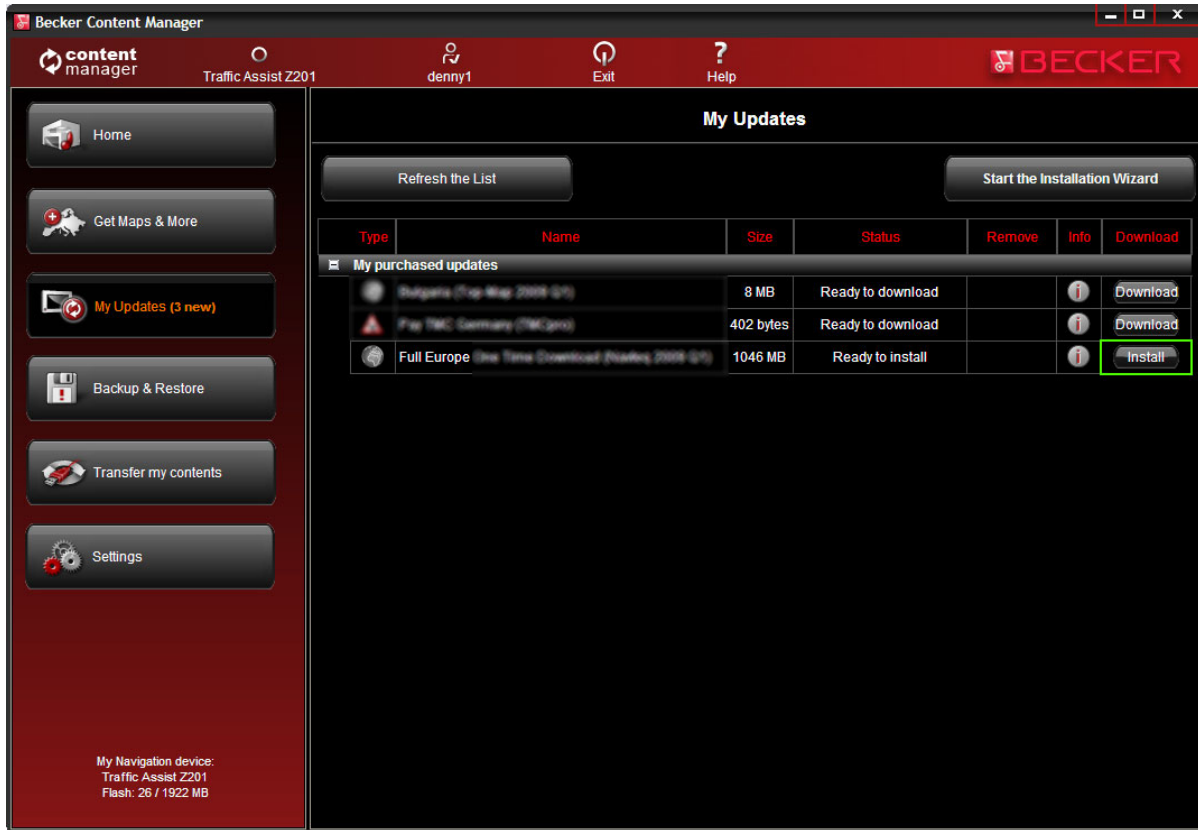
Becker Content Manager

content manager

Traffic Assist Z201

denny1

Exit

Help

BECKER

Home

Get Maps & More

My Updates (3 new)

Backup & Restore

Transfer my contents

Settings

My Navigation device:
Traffic Assist Z201
Flash: 26 / 1922 MB

My Updates

Refresh the List

Start the Installation Wizard

| Type | Name | Size | Status | Remove | Info | Download |
|---|---|---|---|---|---|---|
| My purchased updates | | | | | | |
| | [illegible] | 8 MB | Ready to download | | | Download |
| | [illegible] | 402 bytes | Ready to download | | | Download |
| | Full Europe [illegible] | 1046 MB | Ready to install | | | Install |